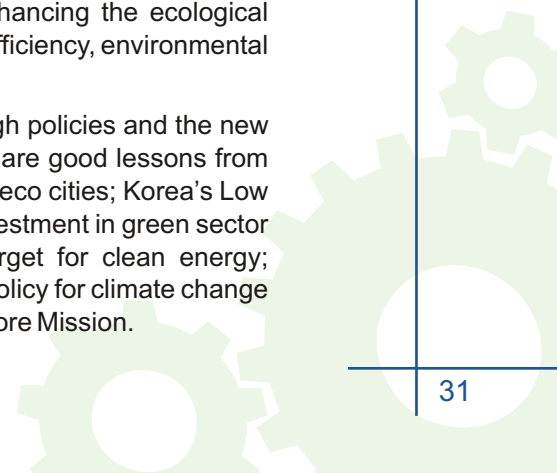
hancing the ecological fficiency, environmental

gh policies and the new are good lessons from eco cities; Korea's Low estment in green sector rget for clean energy; olicy for climate change ore Mission.

31